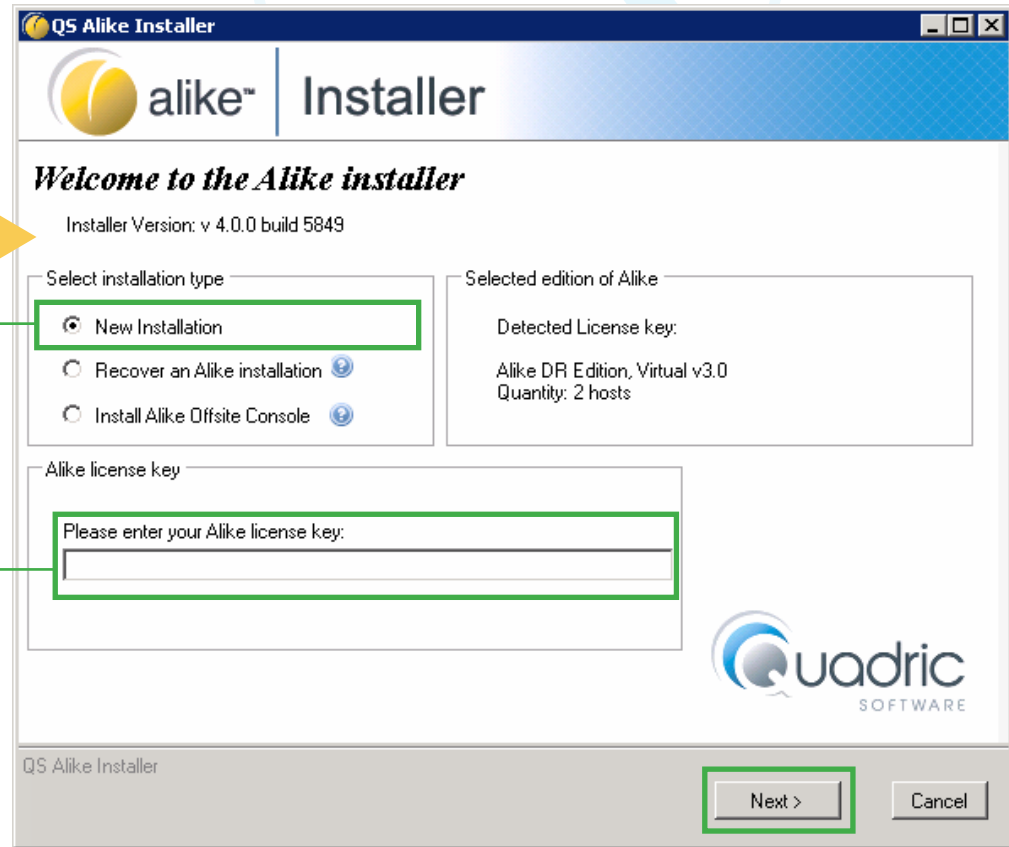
QS Alike Installer

alike™ Installer

Welcome to the Alike installer

Installer Version: v 4.0.0 build 5849

Select installation type

New Installation

Recover an Alike installation

Install Alike Offsite Console

Selected edition of Alike

Detected License key:

Alike DR Edition, Virtual v3.0
Quantity: 2 hosts

Alike license key

Please enter your Alike license key:

Quadric
SOFTWARE

QS Alike Installer

Next >

Cancel